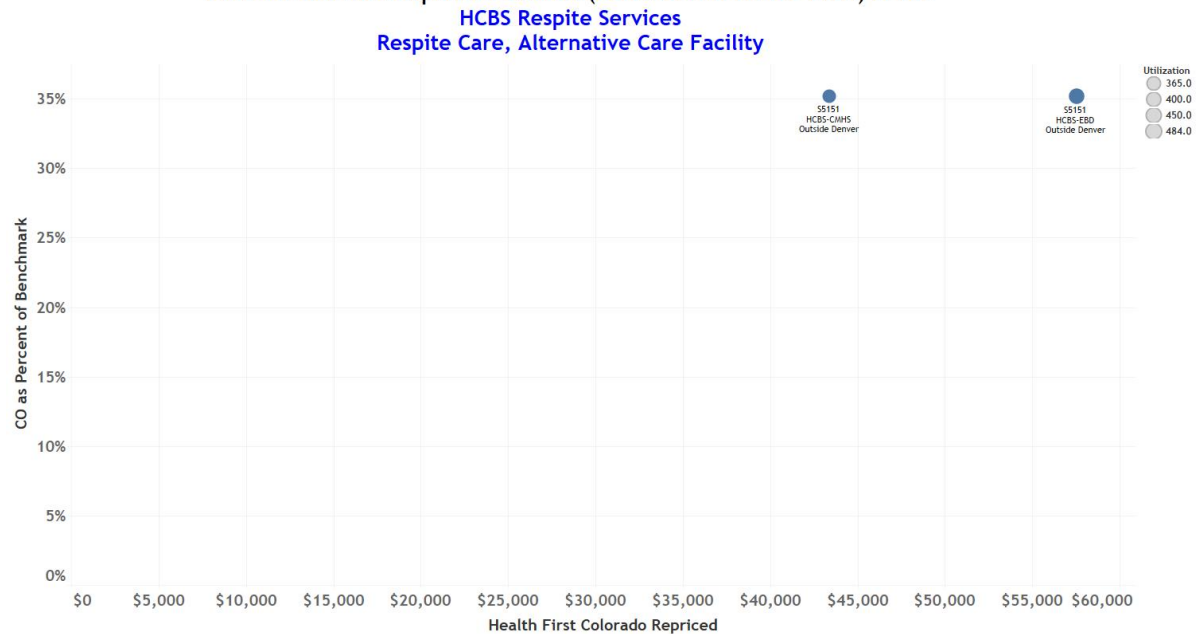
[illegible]
HCBS Respite Services
Respite Care, Alternative Care Facility

Utilization
365.0
400.0
450.0
484.0

S5151
HCBS-CMHS
Outside Denver

S5151
HCBS-EBD
Outside Denver

CO as Percent of Benchmark

35%
30%
25%
20%
15%
10%
5%
0%

$0 $5,000 $10,000 $15,000 $20,000 $25,000 $30,000 $35,000 $40,000 $45,000 $50,000 $55,000 $60,000

Health First Colorado Repriced